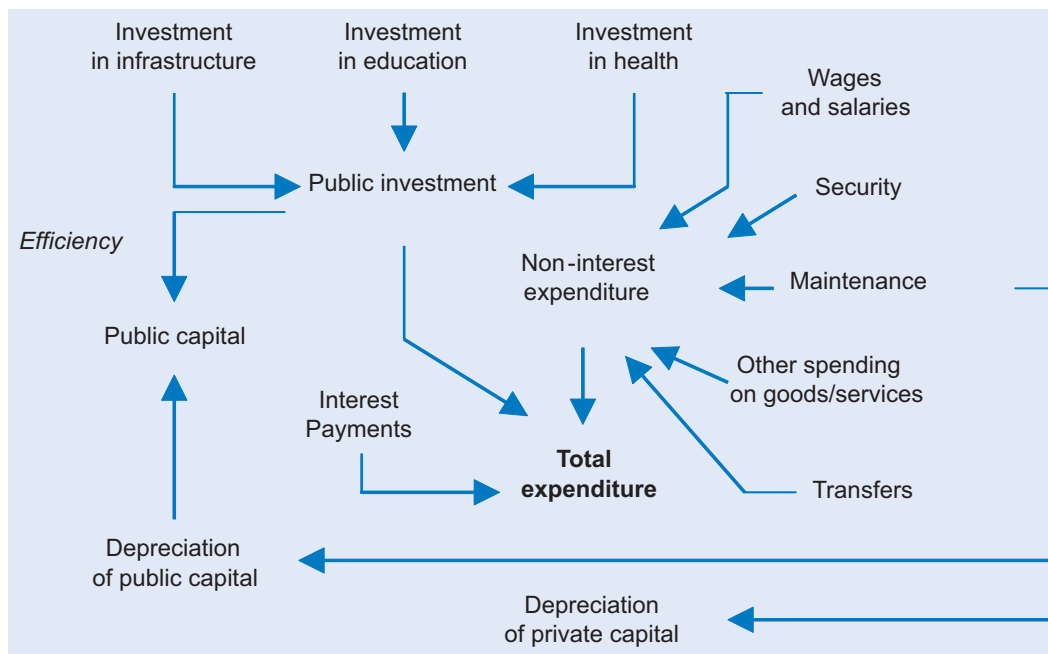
Investment in infrastructure

Investment in education

Investment in health

Wages and salaries

Public investment

Security

Efficiency

Non-interest expenditure

Maintenance

Public capital

Other spending on goods/services

Interest Payments

Total expenditure

Transfers

Depreciation of public capital

Depreciation of private capital